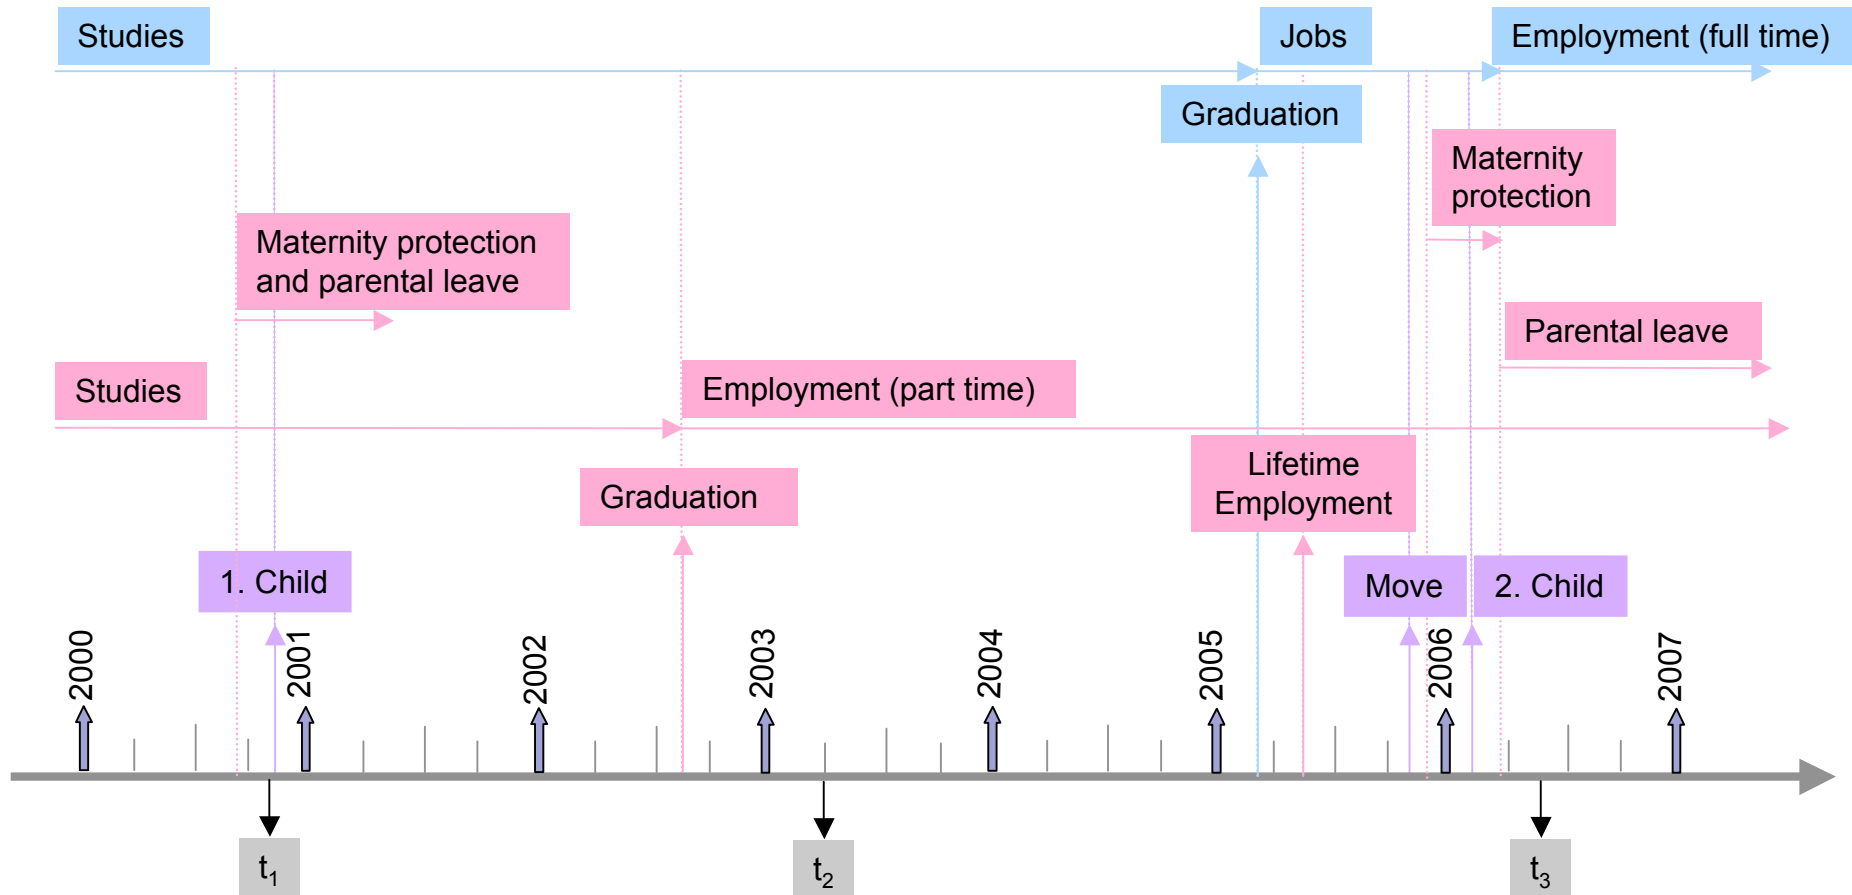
Studies

Jobs

Employment (full time)

Graduation

Maternity protection

Maternity protection and parental leave

Parental leave

Studies

Employment (part time)

Graduation

Lifetime Employment

1. Child

Move

2. Child

2000

2001

2002

2003

2004

2005

2006

2007

$t_1$

$t_2$

$t_3$